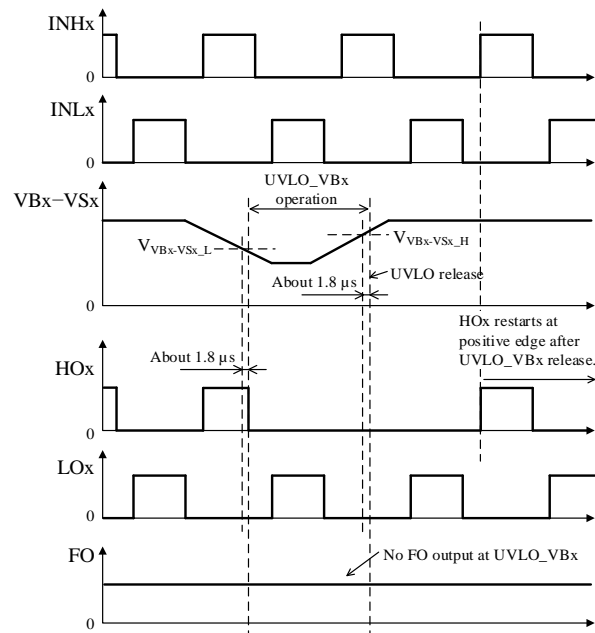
INHx
0
INLx
0
VBx−VSx
UVLO_VBx operation
$V_{VBx-VSx\_L}$
$V_{VBx-VSx\_H}$
About 1.8 µs
UVLO release
0
HOx restarts at positive edge after UVLO_VBx release.
About 1.8 µs
HOx
0
LOx
0
FO
No FO output at UVLO_VBx
0